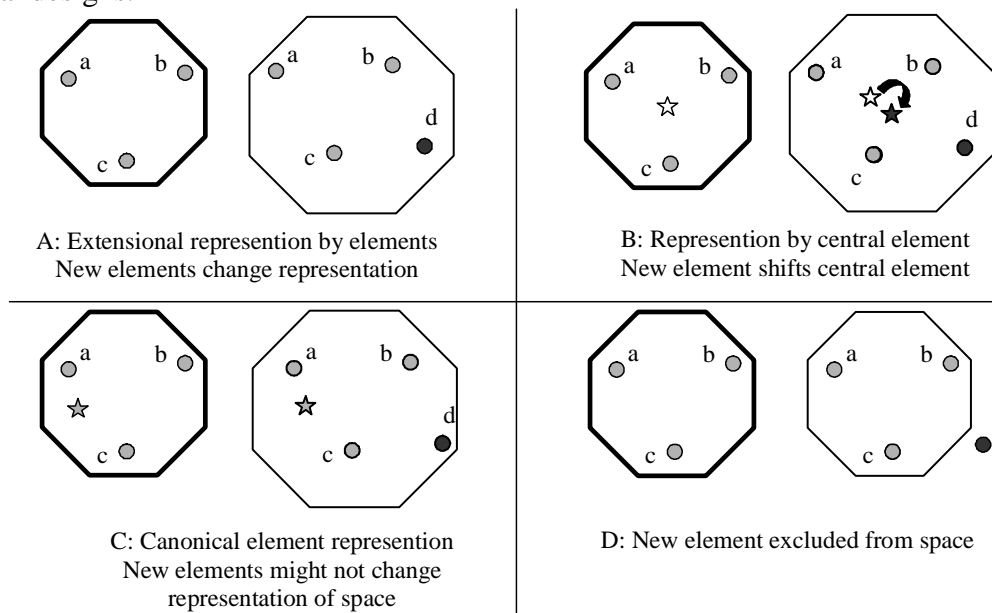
a b c

a b d c

A: Extensional represention by elements
New elements change representation

a b c

a b d c

B: Represention by central element
New element shifts central element

a b c

a b d c

C: Canonical element represention
New elements might not change
representation of space

a b c

a b c

D: New element excluded from space